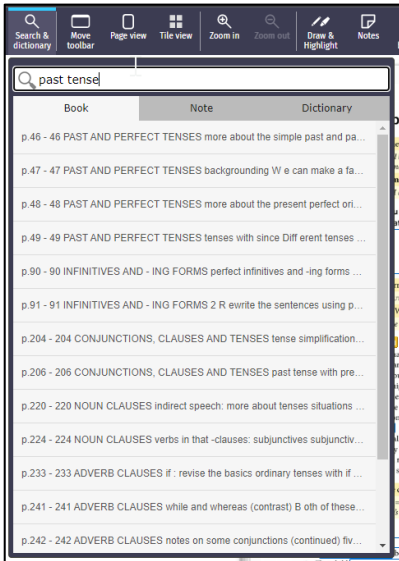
Search & dictionary
Move toolbar
Page view
Tile view
Zoom in
Zoom out
Draw & Highlight
Notes

past tense

Book
Note
Dictionary

p.46 - 46 PAST AND PERFECT TENSES more about the simple past and pa...

p.47 - 47 PAST AND PERFECT TENSES backgrounding W e can make a fa...

p.48 - 48 PAST AND PERFECT TENSES more about the present perfect ori...

p.49 - 49 PAST AND PERFECT TENSES tenses with since Diff erent tenses ...

p.90 - 90 INFINITIVES AND - ING FORMS perfect infinitives and -ing forms ...

p.91 - 91 INFINITIVES AND - ING FORMS 2 R ewrite the sentences using p...

p.204 - 204 CONJUNCTIONS, CLAUSES AND TENSES tense simplification...

p.206 - 206 CONJUNCTIONS, CLAUSES AND TENSES past tense with pre...

p.220 - 220 NOUN CLAUSES indirect speech: more about tenses situations ...

p.224 - 224 NOUN CLAUSES verbs in that -clauses: subjunctives subjunctiv...

p.233 - 233 ADVERB CLAUSES if : revise the basics ordinary tenses with if ...

p.241 - 241 ADVERB CLAUSES while and whereas (contrast) B oth of these...

p.242 - 242 ADVERB CLAUSES notes on some conjunctions (continued) fiv...